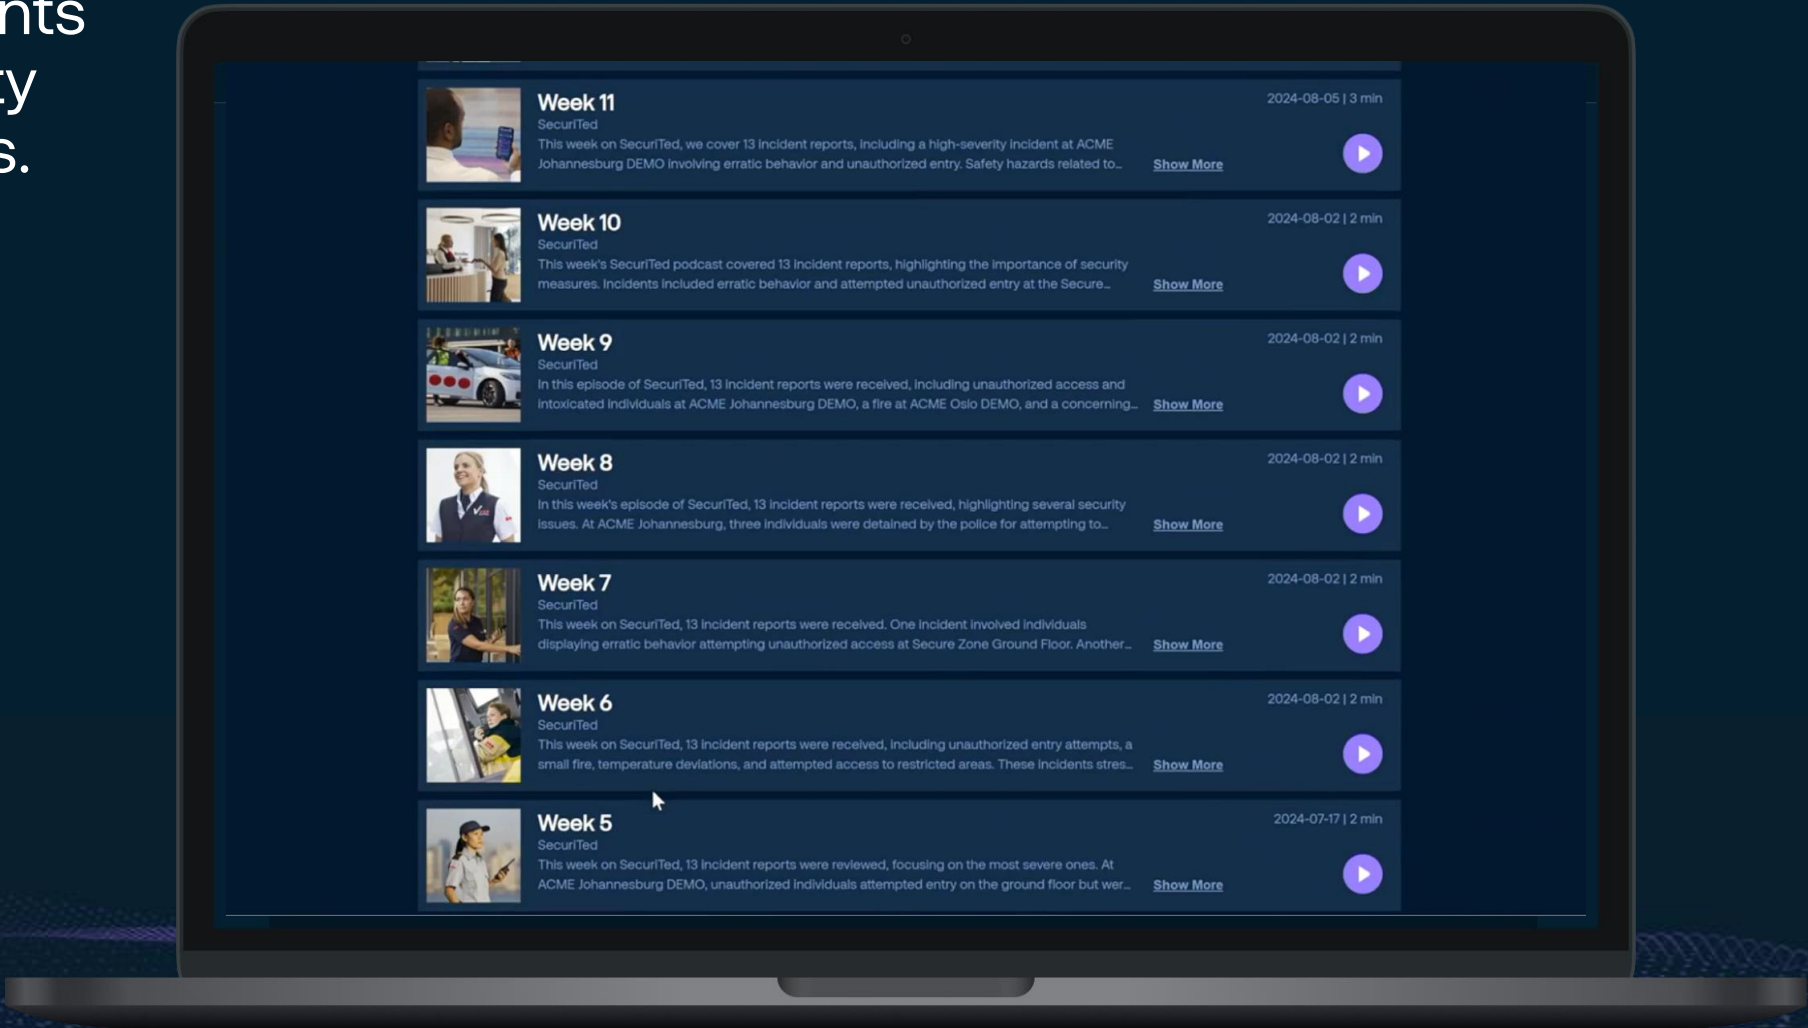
nts
ty
s.

Week 11
SecuriTed
This week on SecuriTed, we cover 13 incident reports, including a high-severity incident at ACME Johannesburg DEMO involving erratic behavior and unauthorized entry. Safety hazards related to...
Show More
2024-08-05 | 3 min

Week 10
SecuriTed
This week's SecuriTed podcast covered 13 incident reports, highlighting the importance of security measures. Incidents included erratic behavior and attempted unauthorized entry at the Secure...
Show More
2024-08-02 | 2 min

Week 9
SecuriTed
In this episode of SecuriTed, 13 incident reports were received, including unauthorized access and intoxicated individuals at ACME Johannesburg DEMO, a fire at ACME Oslo DEMO, and a concerning...
Show More
2024-08-02 | 2 min

Week 8
SecuriTed
In this week's episode of SecuriTed, 13 incident reports were received, highlighting several security issues. At ACME Johannesburg, three individuals were detained by the police for attempting to...
Show More
2024-08-02 | 2 min

Week 7
SecuriTed
This week on SecuriTed, 13 incident reports were received. One incident involved individuals displaying erratic behavior attempting unauthorized access at Secure Zone Ground Floor. Another...
Show More
2024-08-02 | 2 min

Week 6
SecuriTed
This week on SecuriTed, 13 incident reports were received, including unauthorized entry attempts, a small fire, temperature deviations, and attempted access to restricted areas. These incidents stres...
Show More
2024-08-02 | 2 min

Week 5
SecuriTed
This week on SecuriTed, 13 incident reports were reviewed, focusing on the most severe ones. At ACME Johannesburg DEMO, unauthorized individuals attempted entry on the ground floor but wer...
Show More
2024-07-17 | 2 min